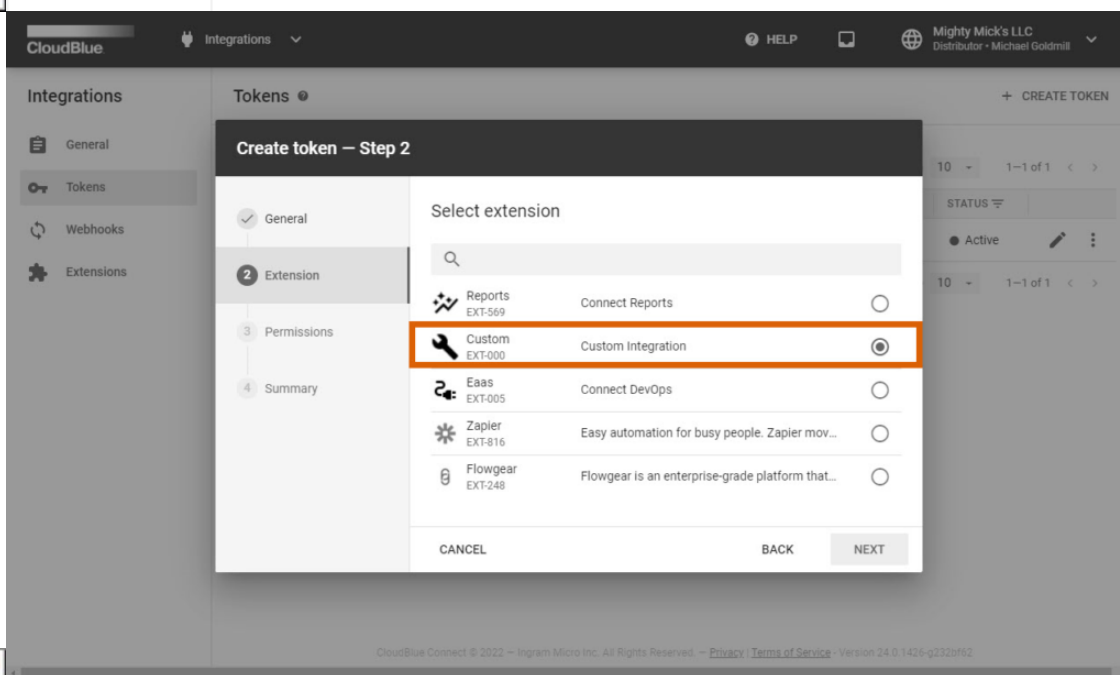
CloudBlue
Integrations
HELP
Mighty Mick's LLC
Distributor • Michael Goldmill

Integrations
General
Tokens
Webhooks
Extensions

Tokens
+ CREATE TOKEN
10 1–1 of 1
STATUS
● Active
10 1–1 of 1

Create token — Step 2

General
2 Extension
3 Permissions
4 Summary

Select extension

| | | |
|---|---|---|
| Reports EXT-569 | Connect Reports | ○ |
| Custom EXT-000 | Custom Integration | ◉ |
| Eaas EXT-005 | Connect DevOps | ○ |
| Zapier EXT-816 | Easy automation for busy people. Zapier mov... | ○ |
| Flowgear EXT-248 | Flowgear is an enterprise-grade platform that... | ○ |

CANCEL
BACK
NEXT

CloudBlue Connect © 2022 – Ingram Micro Inc. All Rights Reserved. – Privacy | Terms of Service - Version 24.0.1426-g232bf62